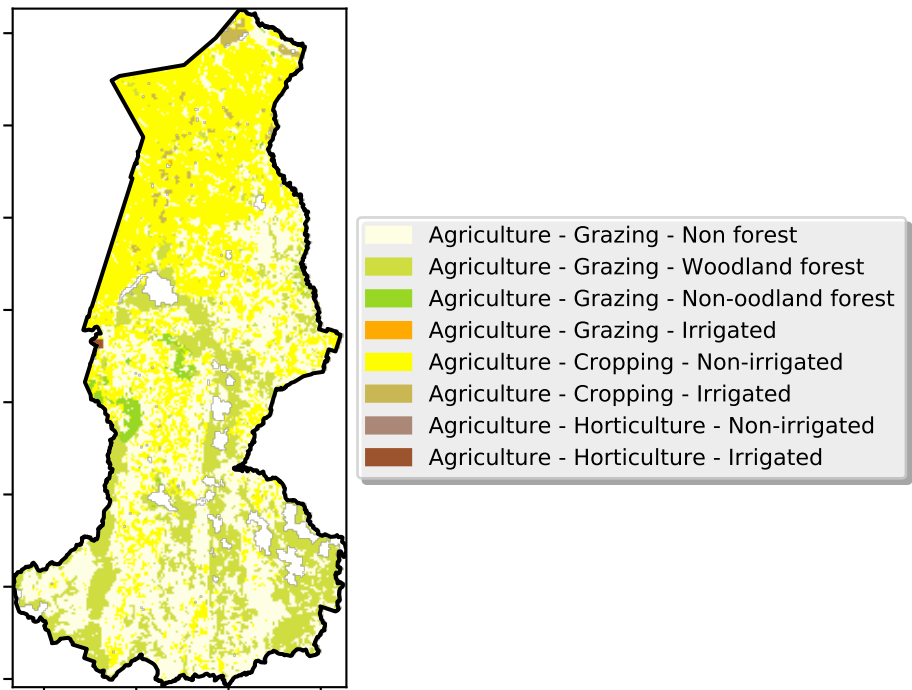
Agriculture - Grazing - Non forest
Agriculture - Grazing - Woodland forest
Agriculture - Grazing - Non-oodland forest
Agriculture - Grazing - Irrigated
Agriculture - Cropping - Non-irrigated
Agriculture - Cropping - Irrigated
Agriculture - Horticulture - Non-irrigated
Agriculture - Horticulture - Irrigated